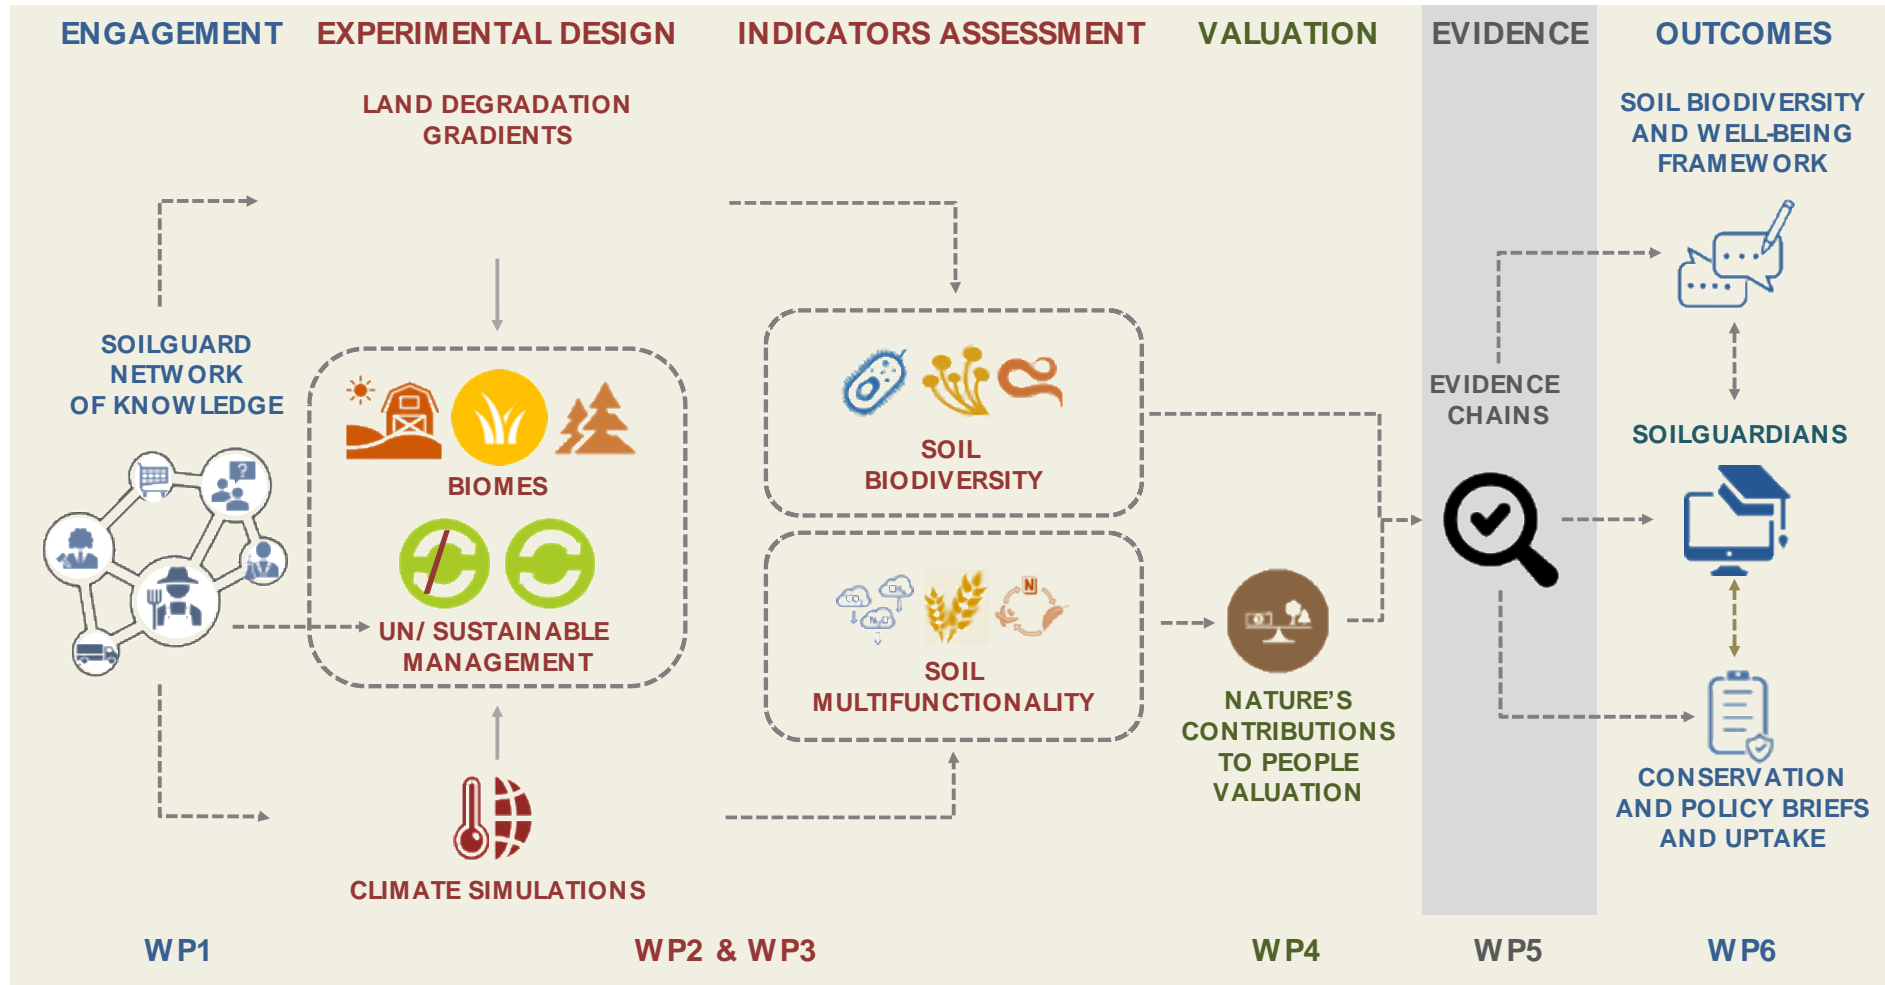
ENGAGEMENT

SOILGUARD NETWORK OF KNOWLEDGE

WP1

EXPERIMENTAL DESIGN

LAND DEGRADATION GRADIENTS

BIOMES

UN/ SUSTAINABLE MANAGEMENT

CLIMATE SIMULATIONS

INDICATORS ASSESSMENT

SOIL BIODIVERSITY

SOIL MULTIFUNCTIONALITY

WP2 & WP3

VALUATION

NATURE'S CONTRIBUTIONS TO PEOPLE VALUATION

WP4

EVIDENCE

EVIDENCE CHAINS

WP5

OUTCOMES

SOIL BIODIVERSITY AND WELL-BEING FRAMEWORK

SOILGUARDIANS

CONSERVATION AND POLICY BRIEFS AND UPTAKE

WP6